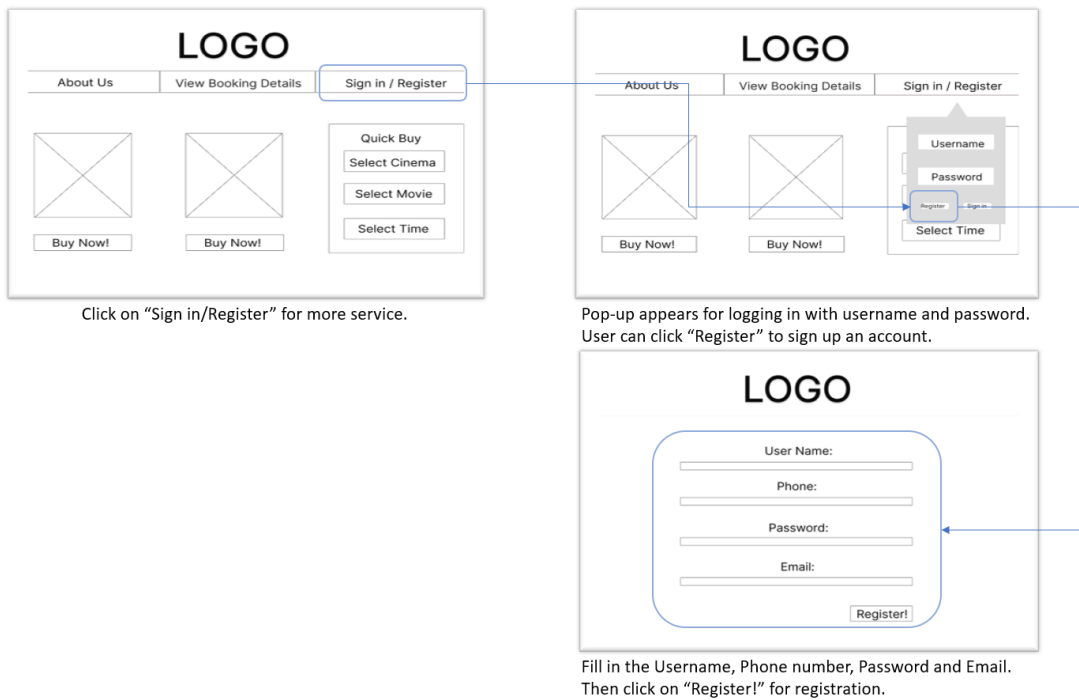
LOGO

About Us | View Booking Details | Sign in / Register

Quick Buy
Select Cinema
Select Movie
Select Time

Buy Now!
Buy Now!

Click on "Sign in/Register" for more service.

LOGO

About Us | View Booking Details | Sign in / Register

Username
Password
Register
Sign in
Select Time

Buy Now!
Buy Now!

Pop-up appears for logging in with username and password. User can click "Register" to sign up an account.

LOGO

User Name:
Phone:
Password:
Email:
Register!

Fill in the Username, Phone number, Password and Email. Then click on "Register!" for registration.